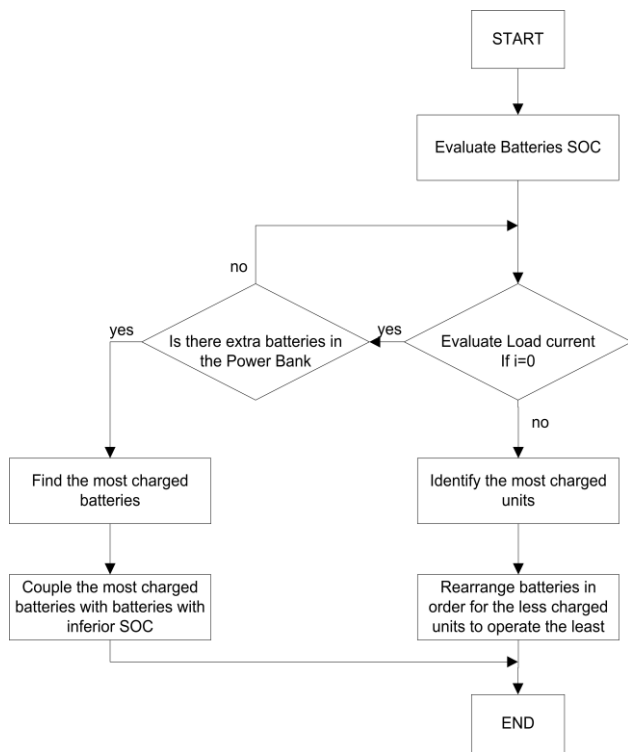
START

Evaluate Batteries SOC

no

yes

Is there extra batteries in the Power Bank

yes

Evaluate Load current If i=0

no

Find the most charged batteries

Identify the most charged units

Couple the most charged batteries with batteries with inferior SOC

Rearrange batteries in order for the less charged units to operate the least

END